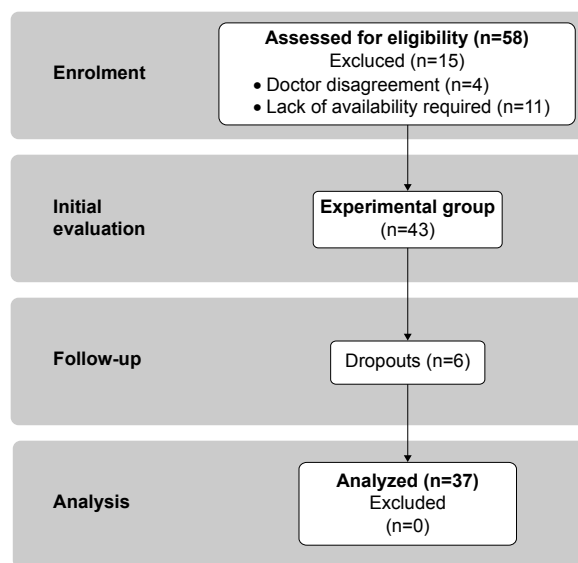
Enrolment

Assessed for eligibility (n=58)
Excluced (n=15)
• Doctor disagreement (n=4)
• Lack of availability required (n=11)

Initial evaluation

Experimental group
(n=43)

Follow-up

Dropouts (n=6)

Analysis

Analyzed (n=37)
Excluded
(n=0)